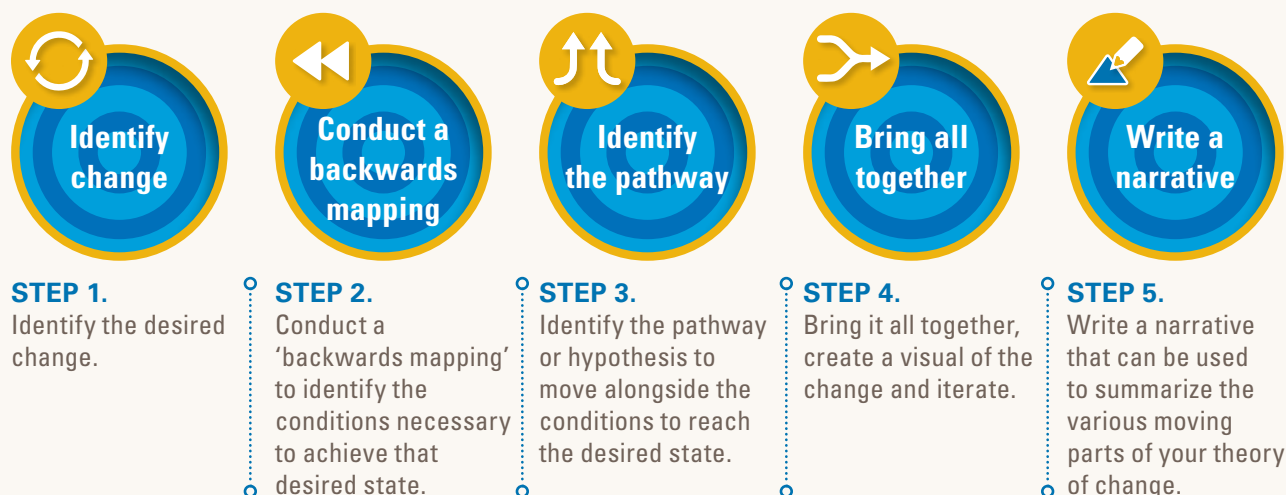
Identify change

Conduct a backwards mapping

Identify the pathway

Bring all together

Write a narrative

STEP 1.
Identify the desired change.

STEP 2.
Conduct a 'backwards mapping' to identify the conditions necessary to achieve that desired state.

STEP 3.
Identify the pathway or hypothesis to move alongside the conditions to reach the desired state.

STEP 4.
Bring it all together, create a visual of the change and iterate.

STEP 5.
Write a narrative that can be used to summarize the various moving parts of your theory of change.